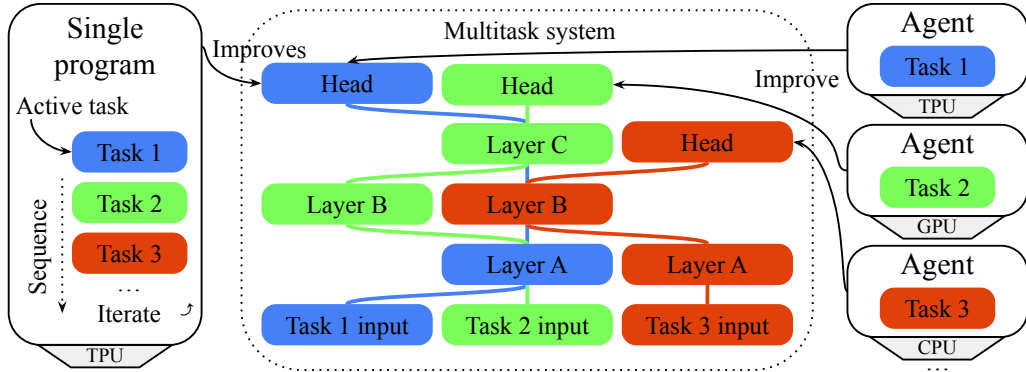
Single program

Active task

Task 1

Task 2

Task 3

Sequence

...

Iterate

TPU

Improves

Multitask system

Head

Head

Layer C

Head

Layer B

Layer B

Layer A

Layer A

Task 1 input

Task 2 input

Task 3 input

Improve

Agent

Task 1

TPU

Agent

Task 2

GPU

Agent

Task 3

CPU

...